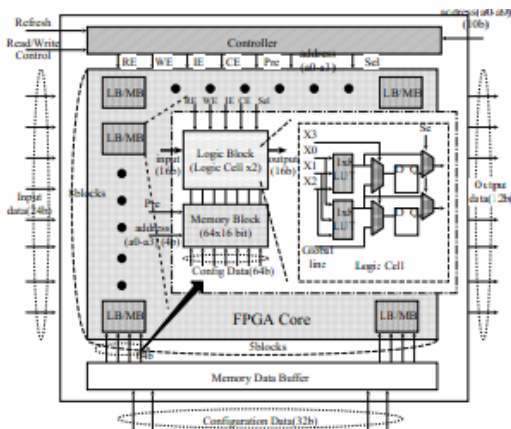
address(a0-a9)
(10b)

Refresh

Read/Write Control

Controller

RE WE IE CE Pre address (a0-a3) Sel

LB/MB

LB/MB

LB/MB

RE WE IE CE Sel

Sblocks

input (16b)

Logic Block (Logic Cell x2)

output (16b)

X3 X0 X1 X2

Se

1x8 LU

D Q

1x8 LU

D Q

Global line

Logic Cell

Input data(24b)

Output data(12b)

Pre

address (a0-a3)(4b)

Memory Block (64x16 bit)

Config Data(64b)

FPGA Core

LB/MB

LB/MB

4b

Sblocks

Memory Data Buffer

Configuration Data(32b)